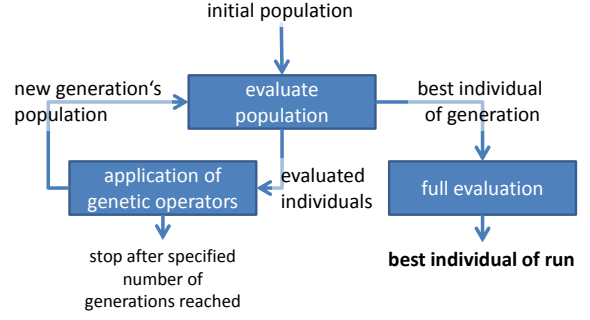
initial population

new generation‘s population

evaluate population

best individual of generation

application of genetic operators

evaluated individuals

full evaluation

stop after specified number of generations reached

**best individual of run**